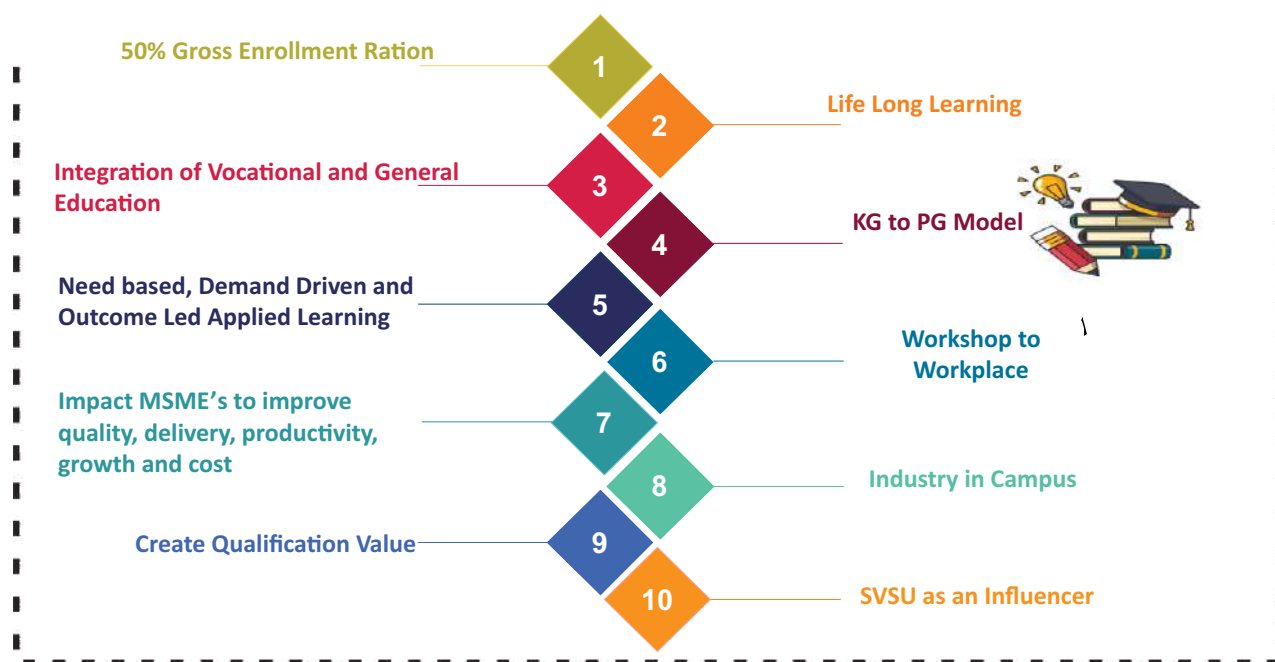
50% Gross Enrollment Ration

1

2

Life Long Learning

Integration of Vocational and General Education

3

4

KG to PG Model

Need based, Demand Driven and Outcome Led Applied Learning

5

6

Workshop to Workplace

Impact MSME's to improve quality, delivery, productivity, growth and cost

7

8

Industry in Campus

Create Qualification Value

9

10

SVSU as an Influencer